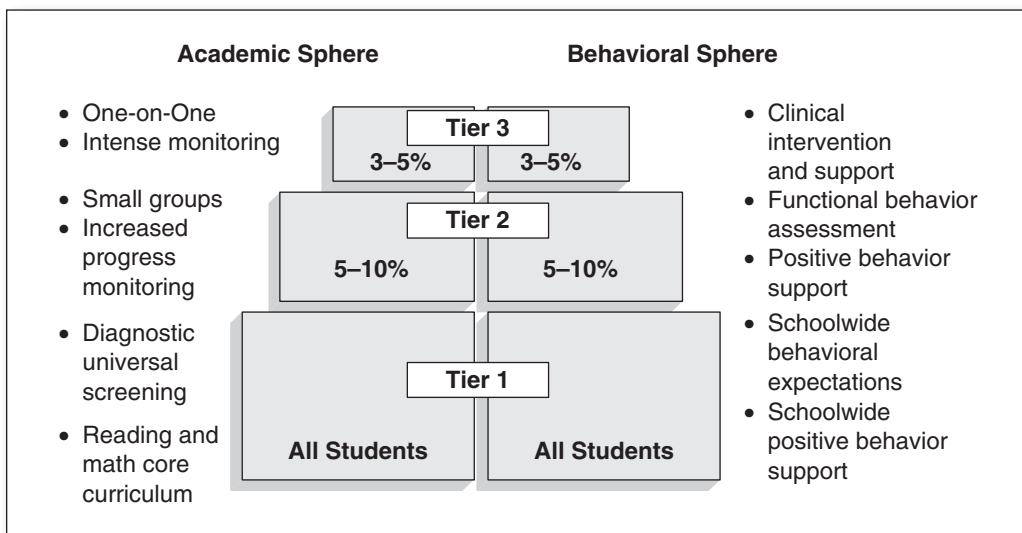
Academic Sphere

Behavioral Sphere

- One-on-One
- Intense monitoring

- Small groups
- Increased progress monitoring

- Diagnostic universal screening

- Reading and math core curriculum

Tier 3

3–5%

3–5%

Tier 2

5–10%

5–10%

Tier 1

All Students

All Students

- Clinical intervention and support
- Functional behavior assessment
- Positive behavior support
- Schoolwide behavioral expectations
- Schoolwide positive behavior support